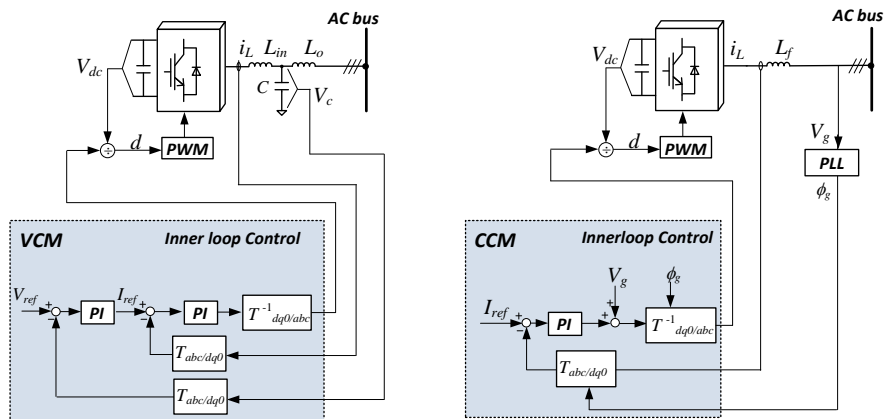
AC bus

$V_{dc}$

$i_L$ $L_{in}$ $L_o$

$C$ $V_c$

$d$ PWM

VCM Inner loop Control

$V_{ref}$ + − PI $I_{ref}$ + − PI $T^{-1}_{dq0/abc}$

$T_{abc/dq0}$

$T_{abc/dq0}$

AC bus

$V_{dc}$

$i_L$ $L_f$

$V_g$

$d$ PWM

PLL

$\phi_g$

CCM Innerloop Control

$V_g$ $\phi_g$

$I_{ref}$ + − PI + + $T^{-1}_{dq0/abc}$

$T_{abc/dq0}$